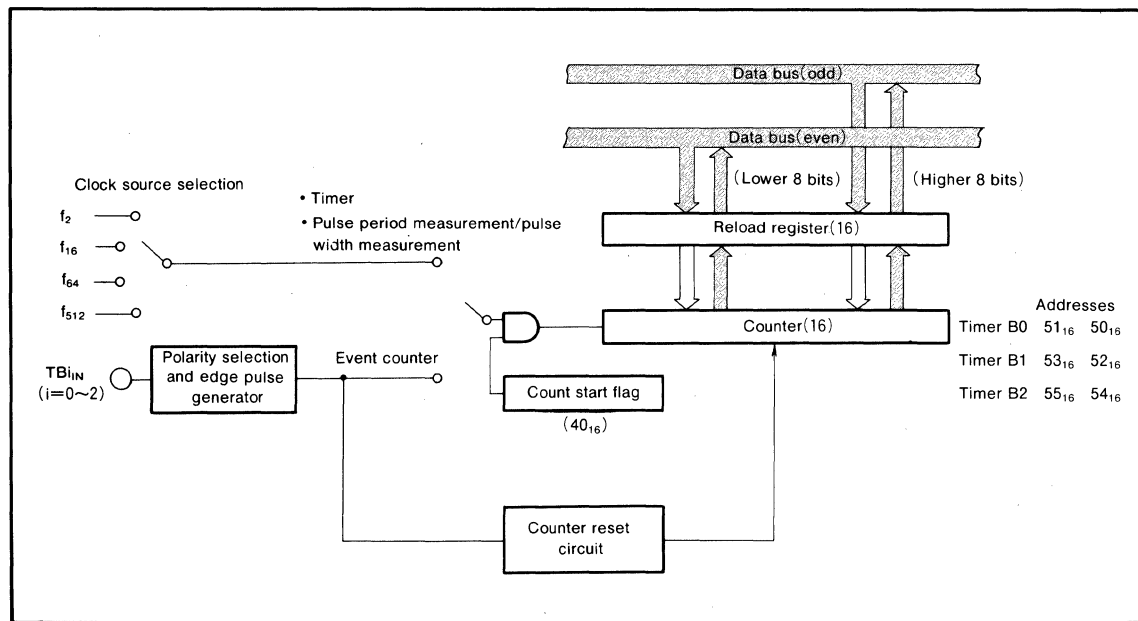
Data bus(odd)

Data bus(even)

(Lower 8 bits)

(Higher 8 bits)

Clock source selection

$f_2$

$f_{16}$

$f_{64}$

$f_{512}$

• Timer

• Pulse period measurement/pulse width measurement

Reload register(16)

Counter(16)

Addresses

Timer B0 $51_{16}$ $50_{16}$

Timer B1 $53_{16}$ $52_{16}$

Timer B2 $55_{16}$ $54_{16}$

$TBi_{IN}$ (i=0~2)

Polarity selection and edge pulse generator

Event counter

Count start flag

($40_{16}$)

Counter reset circuit